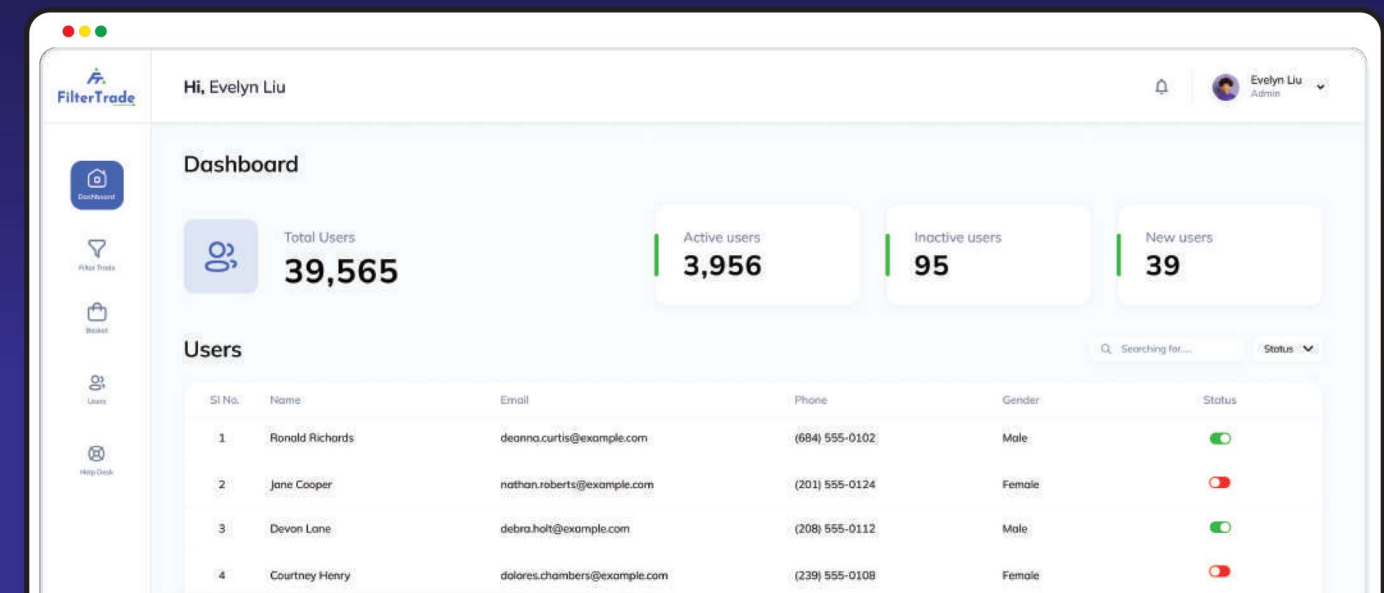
FilterTrade

Hi, Evelyn Liu

Evelyn Liu
Admin

Dashboard

Filter Trade

Basket

Users

Help Desk

Dashboard

Total Users
39,565

Active users
3,956

Inactive users
95

New users
39

Users

Searching for....

Status

| Sl No. | Name | Email | Phone | Gender | Status |
|---|---|---|---|---|---|
| 1 | Ronald Richards | deanna.curtis@example.com | (684) 555-0102 | Male | |
| 2 | Jane Cooper | nathan.roberts@example.com | (201) 555-0124 | Female | |
| 3 | Devon Lane | debra.holt@example.com | (208) 555-0112 | Male | |
| 4 | Courtney Henry | dolores.chambers@example.com | (239) 555-0108 | Female | |